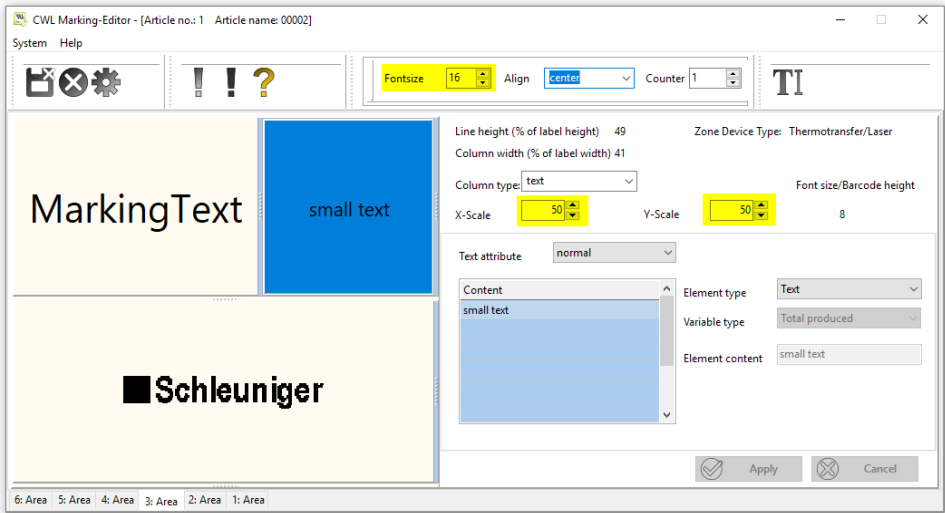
CWL Marking-Editor - [Article no.: 1 Article name: 00002]

System Help

! ! ?

Fontsize 16 Align center Counter 1

TI

MarkingText

small text

Schleuniger

Line height (% of label height) 49

Zone Device Type: Thermotransfer/Laser

Column width (% of label width) 41

Column type: text

Font size/Barcode height

X-Scale 50

Y-Scale 50

8

Text attribute normal

Content

small text

Element type Text

Variable type Total produced

Element content small text

Apply

Cancel

6: Area 5: Area 4: Area 3: Area 2: Area 1: Area